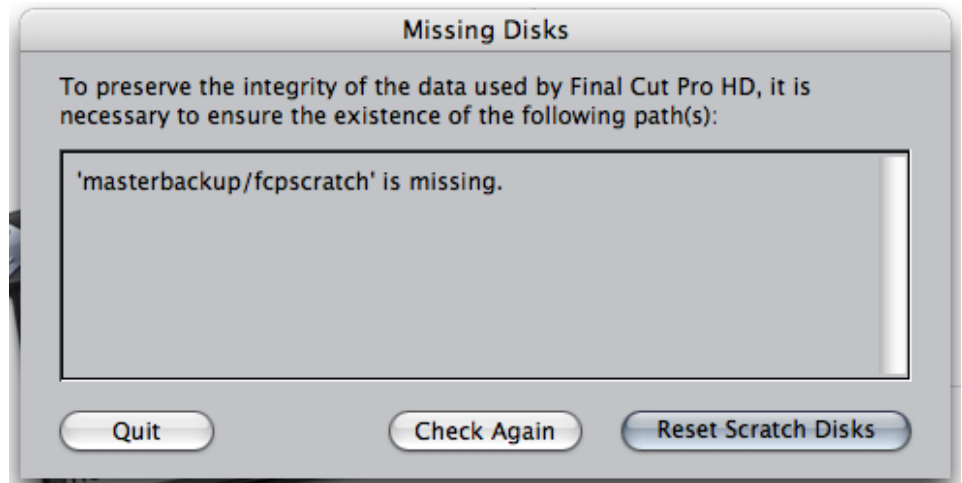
Missing Disks

To preserve the integrity of the data used by Final Cut Pro HD, it is necessary to ensure the existence of the following path(s):

'masterbackup/fcpscratch' is missing.

Quit

Check Again

Reset Scratch Disks